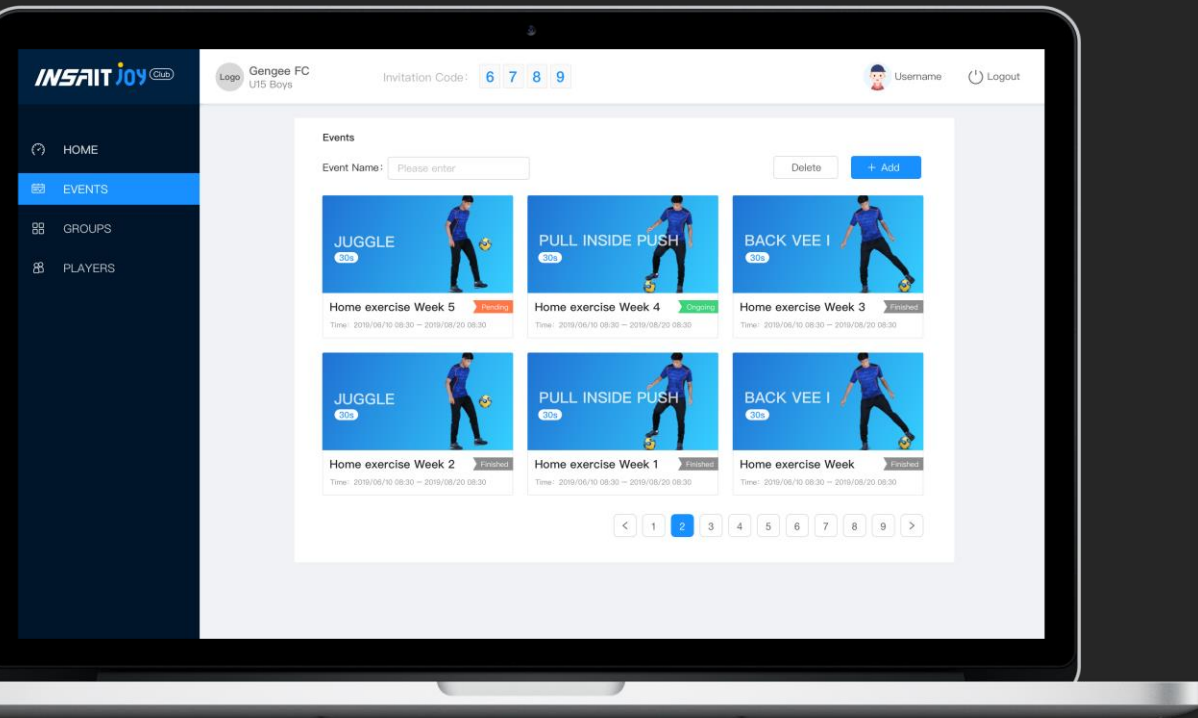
INSAIT JOY Club

Logo Gengee FC
U15 Boys

Invitation Code: 6 7 8 9

Username Logout

HOME
EVENTS
GROUPS
PLAYERS

Events

Event Name: Please enter

Delete + Add

JUGGLE
30s
Home exercise Week 5 Pending
Time: 2019/06/10 08:30 — 2019/08/20 08:30

PULL INSIDE PUSH
30s
Home exercise Week 4 Ongoing
Time: 2019/06/10 08:30 — 2019/08/20 08:30

BACK VEE I
30s
Home exercise Week 3 Finished
Time: 2019/06/10 08:30 — 2019/08/20 08:30

JUGGLE
30s
Home exercise Week 2 Finished
Time: 2019/06/10 08:30 — 2019/08/20 08:30

PULL INSIDE PUSH
30s
Home exercise Week 1 Finished
Time: 2019/06/10 08:30 — 2019/08/20 08:30

BACK VEE I
30s
Home exercise Week Finished
Time: 2019/06/10 08:30 — 2019/08/20 08:30

< 1 2 3 4 5 6 7 8 9 >